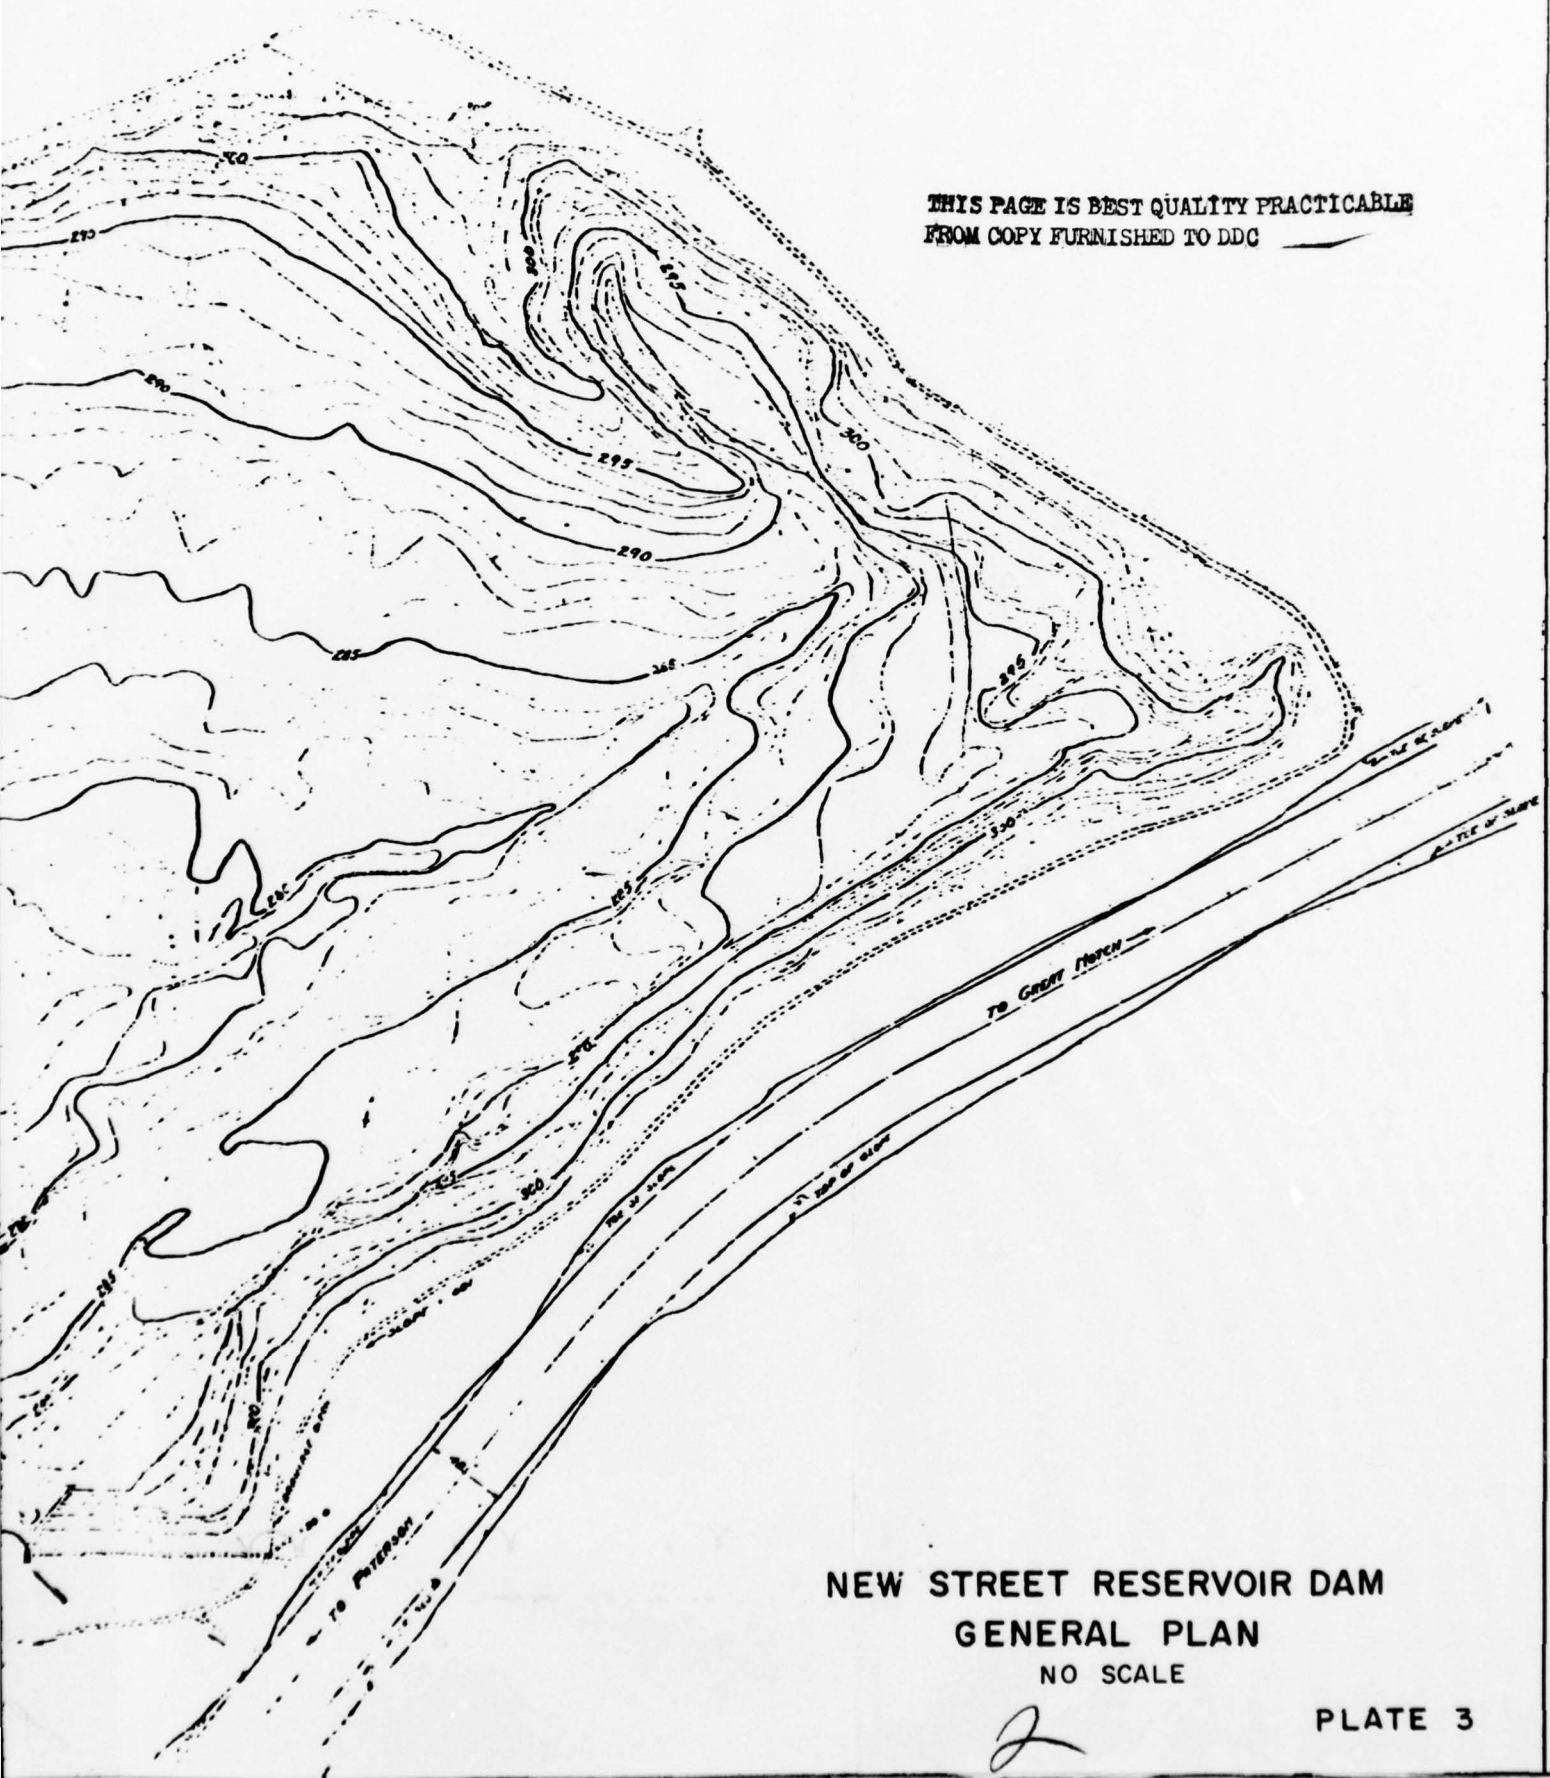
THIS PAGE IS BEST QUALITY PRACTICABLE
FROM COPY FURNISHED TO DDC

290
290
300
295
300
295
290
285
285
300
285
330
285
300
285
TO GREAT NOTCH
TO PATERSON

NEW STREET RESERVOIR DAM
GENERAL PLAN
NO SCALE

PLATE 3

2